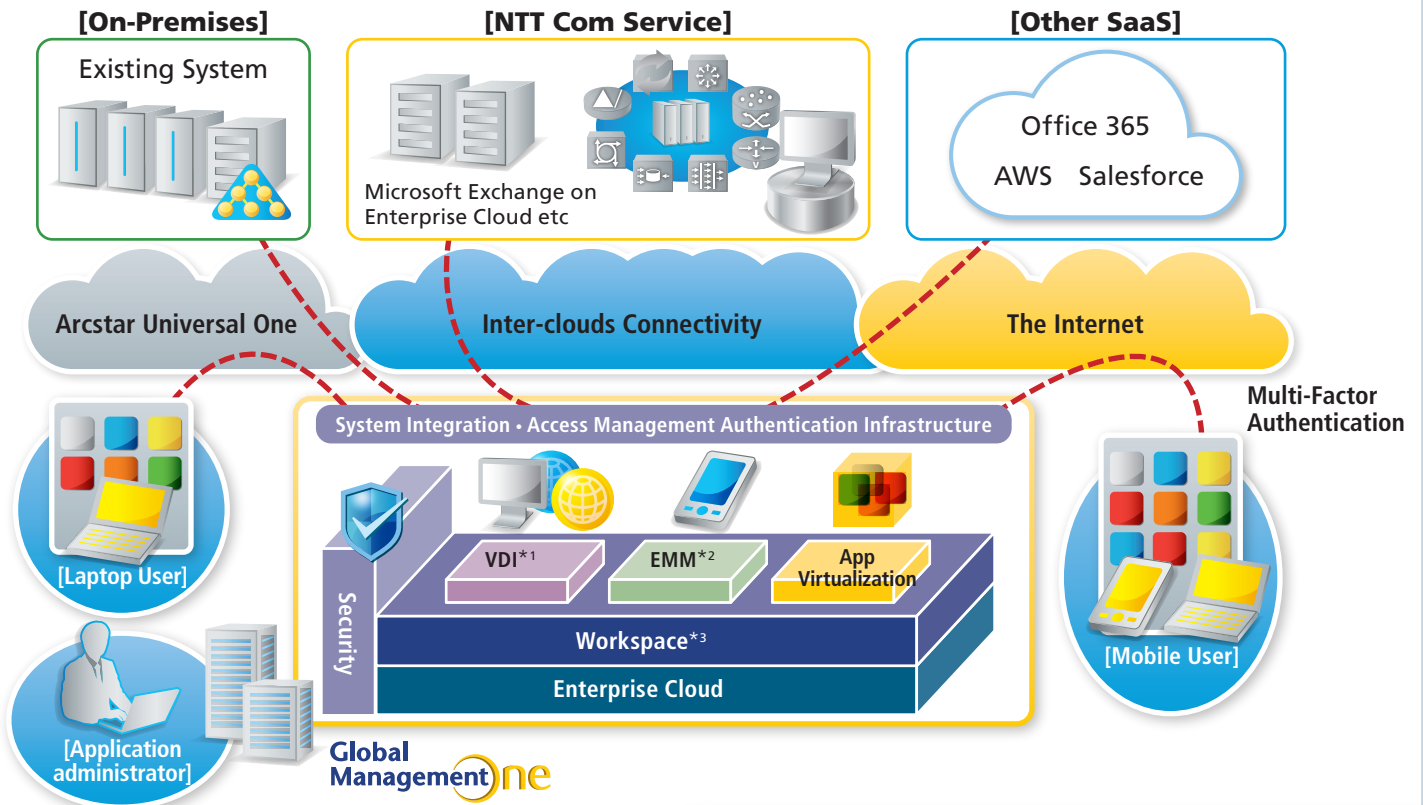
[On-Premises]

Existing System

[NTT Com Service]

Microsoft Exchange on Enterprise Cloud etc

[Other SaaS]

Office 365

AWS Salesforce

Arcstar Universal One

Inter-clouds Connectivity

The Internet

Multi-Factor Authentication

System Integration • Access Management Authentication Infrastructure

[Laptop User]

Security

VDI*1

EMM*2

App Virtualization

Workspace*3

Enterprise Cloud

[Mobile User]

[Application administrator]

Global Management one